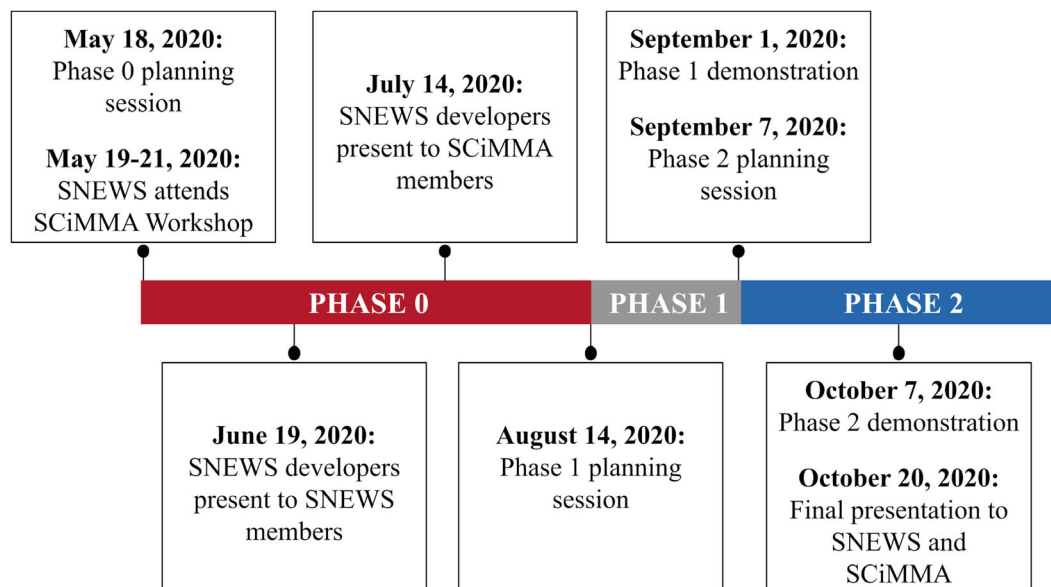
**May 18, 2020:**
Phase 0 planning session

**May 19-21, 2020:**
SNEWS attends SCiMMA Workshop

**July 14, 2020:**
SNEWS developers present to SCiMMA members

**September 1, 2020:**
Phase 1 demonstration

**September 7, 2020:**
Phase 2 planning session

PHASE 0

PHASE 1

PHASE 2

**June 19, 2020:**
SNEWS developers present to SNEWS members

**August 14, 2020:**
Phase 1 planning session

**October 7, 2020:**
Phase 2 demonstration

**October 20, 2020:**
Final presentation to SNEWS and SCiMMA